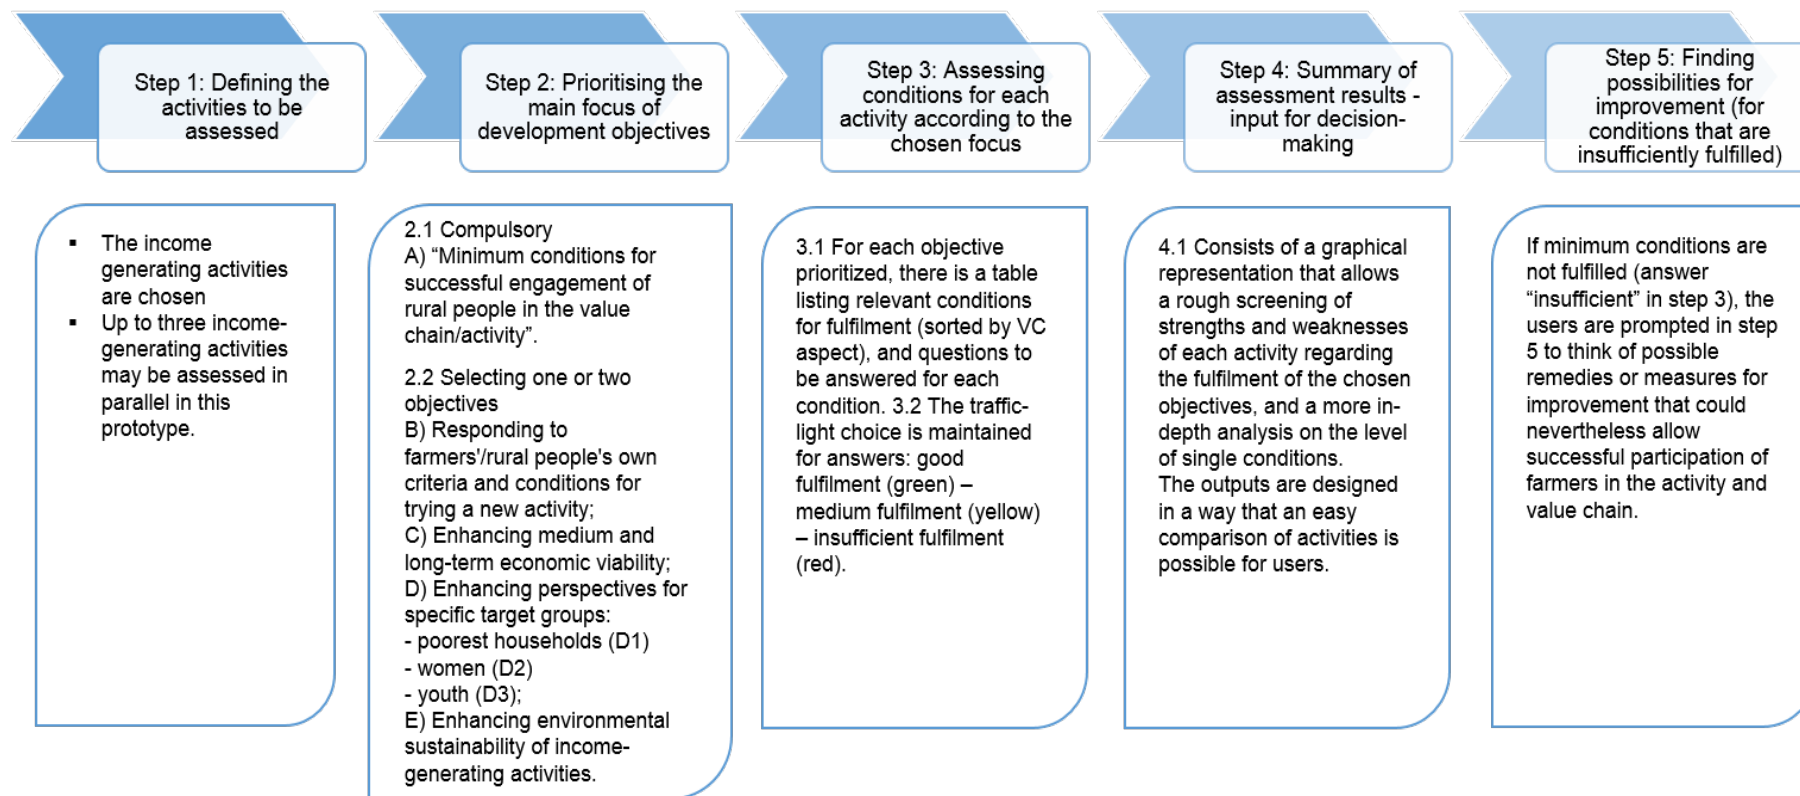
Step 1: Defining the activities to be assessed

Step 2: Prioritising the main focus of development objectives

Step 3: Assessing conditions for each activity according to the chosen focus

Step 4: Summary of assessment results - input for decision-making

Step 5: Finding possibilities for improvement (for conditions that are insufficiently fulfilled)

- The income generating activities are chosen
- Up to three income-generating activities may be assessed in parallel in this prototype.

2.1 Compulsory
A) “Minimum conditions for successful engagement of rural people in the value chain/activity”.

2.2 Selecting one or two objectives
B) Responding to farmers'/rural people's own criteria and conditions for trying a new activity;
C) Enhancing medium and long-term economic viability;
D) Enhancing perspectives for specific target groups:
- poorest households (D1)
- women (D2)
- youth (D3);
E) Enhancing environmental sustainability of income-generating activities.

3.1 For each objective prioritized, there is a table listing relevant conditions for fulfilment (sorted by VC aspect), and questions to be answered for each condition. 3.2 The traffic-light choice is maintained for answers: good fulfilment (green) – medium fulfilment (yellow) – insufficient fulfilment (red).

4.1 Consists of a graphical representation that allows a rough screening of strengths and weaknesses of each activity regarding the fulfilment of the chosen objectives, and a more in-depth analysis on the level of single conditions.
The outputs are designed in a way that an easy comparison of activities is possible for users.

If minimum conditions are not fulfilled (answer “insufficient” in step 3), the users are prompted in step 5 to think of possible remedies or measures for improvement that could nevertheless allow successful participation of farmers in the activity and value chain.